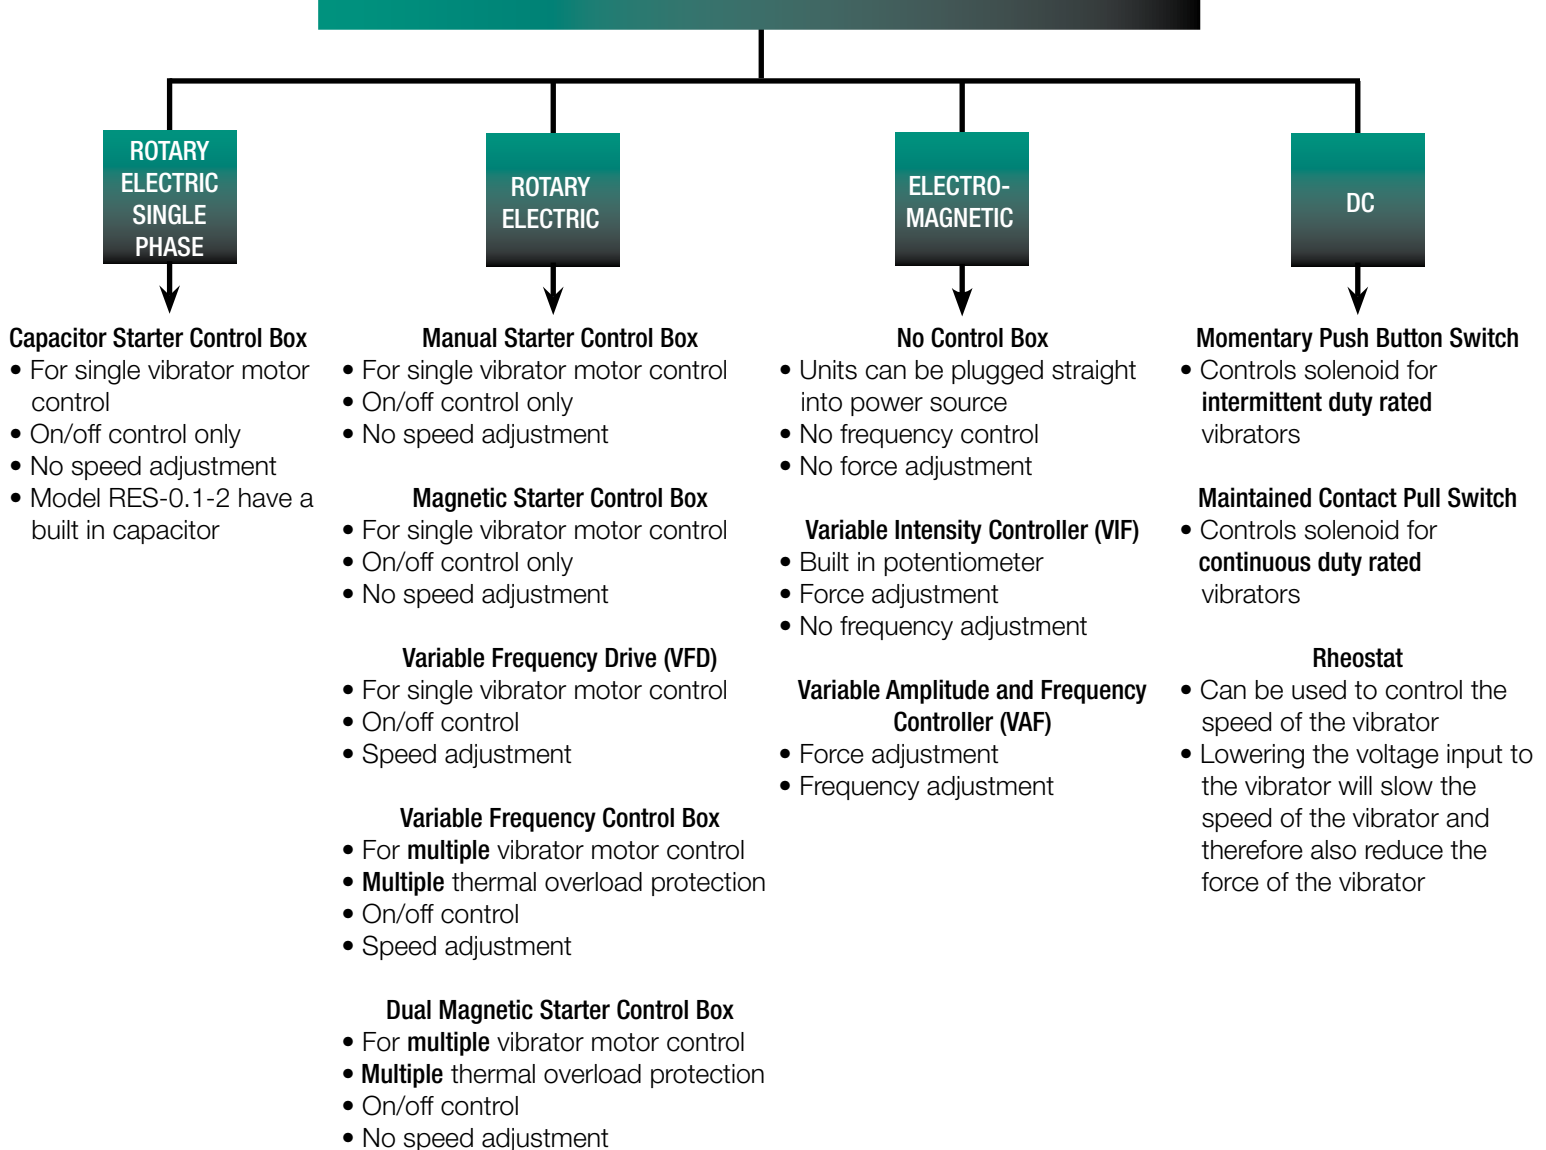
ROTARY ELECTRIC SINGLE PHASE

Capacitor Starter Control Box
• For single vibrator motor control
• On/off control only
• No speed adjustment
• Model RES-0.1-2 have a built in capacitor

ROTARY ELECTRIC

Manual Starter Control Box
• For single vibrator motor control
• On/off control only
• No speed adjustment

Magnetic Starter Control Box
• For single vibrator motor control
• On/off control only
• No speed adjustment

Variable Frequency Drive (VFD)
• For single vibrator motor control
• On/off control
• Speed adjustment

Variable Frequency Control Box
• For multiple vibrator motor control
• Multiple thermal overload protection
• On/off control
• Speed adjustment

Dual Magnetic Starter Control Box
• For multiple vibrator motor control
• Multiple thermal overload protection
• On/off control
• No speed adjustment

ELECTRO-MAGNETIC

No Control Box
• Units can be plugged straight into power source
• No frequency control
• No force adjustment

Variable Intensity Controller (VIF)
• Built in potentiometer
• Force adjustment
• No frequency adjustment

Variable Amplitude and Frequency Controller (VAF)
• Force adjustment
• Frequency adjustment

DC

Momentary Push Button Switch
• Controls solenoid for intermittent duty rated vibrators

Maintained Contact Pull Switch
• Controls solenoid for continuous duty rated vibrators

Rheostat
• Can be used to control the speed of the vibrator
• Lowering the voltage input to the vibrator will slow the speed of the vibrator and therefore also reduce the force of the vibrator